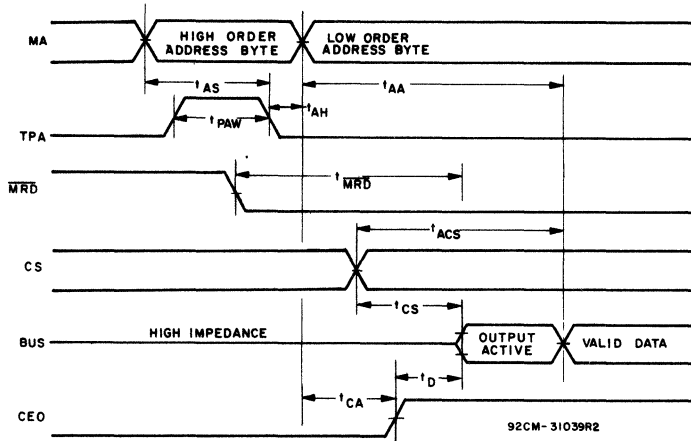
MA
HIGH ORDER ADDRESS BYTE
LOW ORDER ADDRESS BYTE
$t_{AS}$
$t_{AA}$
$t_{AH}$
TPA
$t_{PAW}$
$\overline{MRD}$
$t_{\overline{MRD}}$
$t_{ACS}$
CS
$t_{CS}$
BUS
HIGH IMPEDANCE
OUTPUT ACTIVE
VALID DATA
$t_D$
$t_{CA}$
CEO
92CM-31039R2